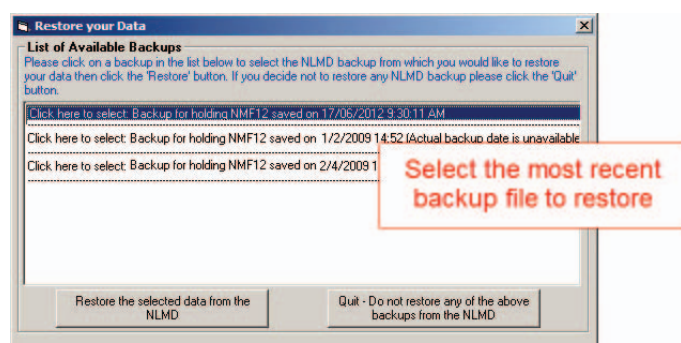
Restore your Data

List of Available Backups

Please click on a backup in the list below to select the NLMD backup from which you would like to restore your data then click the 'Restore' button. If you decide not to restore any NLMD backup please click the 'Quit' button.

Click here to select: Backup for holding NMF12 saved on 17/06/2012 9:30:11 AM

Click here to select: Backup for holding NMF12 saved on 1/2/2009 14:52 (Actual backup date is unavailable

Click here to select: Backup for holding NMF12 saved on 2/4/2009 1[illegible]

Select the most recent backup file to restore

Restore the selected data from the NLMD

Quit - Do not restore any of the above backups from the NLMD